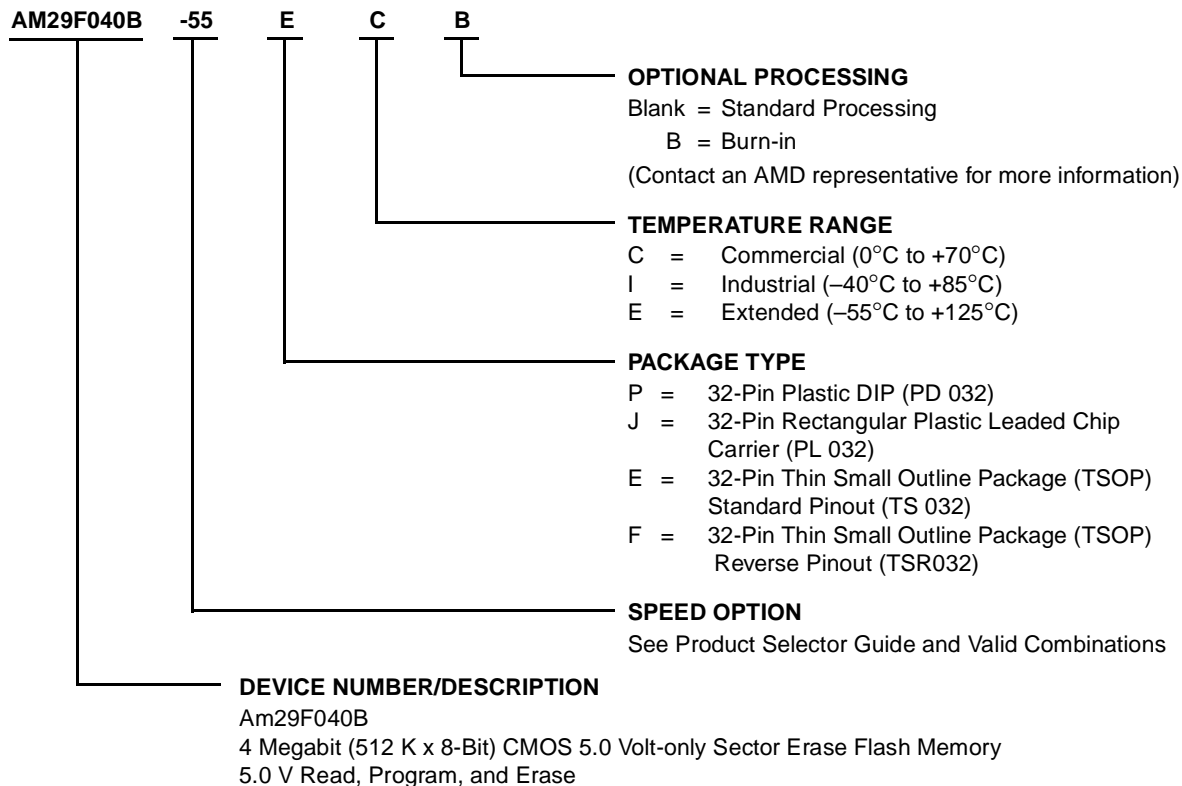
AM29F040B -55 E C B

OPTIONAL PROCESSING
Blank = Standard Processing
B = Burn-in
(Contact an AMD representative for more information)

TEMPERATURE RANGE
C = Commercial (0°C to +70°C)
I = Industrial (–40°C to +85°C)
E = Extended (–55°C to +125°C)

PACKAGE TYPE
P = 32-Pin Plastic DIP (PD 032)
J = 32-Pin Rectangular Plastic Leaded Chip Carrier (PL 032)
E = 32-Pin Thin Small Outline Package (TSOP) Standard Pinout (TS 032)
F = 32-Pin Thin Small Outline Package (TSOP) Reverse Pinout (TSR032)

SPEED OPTION
See Product Selector Guide and Valid Combinations

DEVICE NUMBER/DESCRIPTION
Am29F040B
4 Megabit (512 K x 8-Bit) CMOS 5.0 Volt-only Sector Erase Flash Memory
5.0 V Read, Program, and Erase